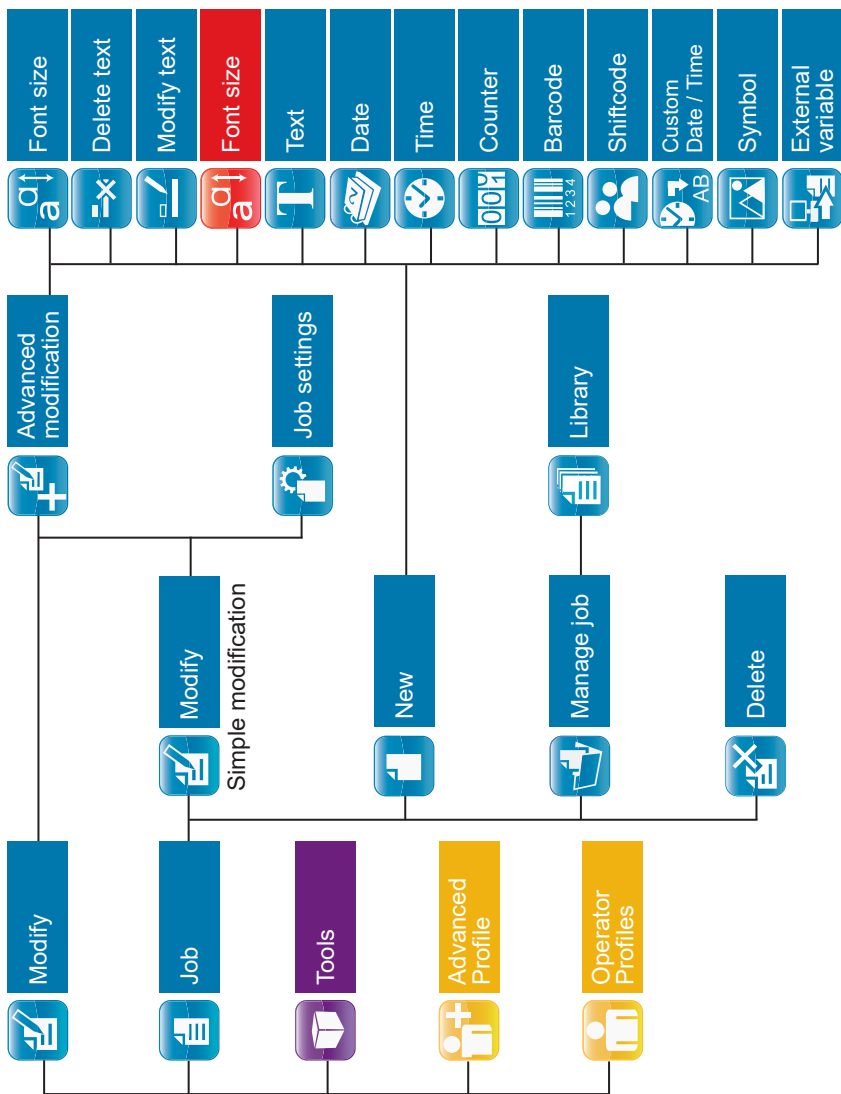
Font size

Delete text

Modify text

Font size

Text

Date

Time

Counter

Barcode

1 2 3 4

Shiftcode

Custom Date / Time

AB

Symbol

External variable

Advanced modification

Job settings

Library

Modify

Simple modification

New

Manage job

Delete

Modify

Job

Tools

Advanced Profile

Operator Profiles